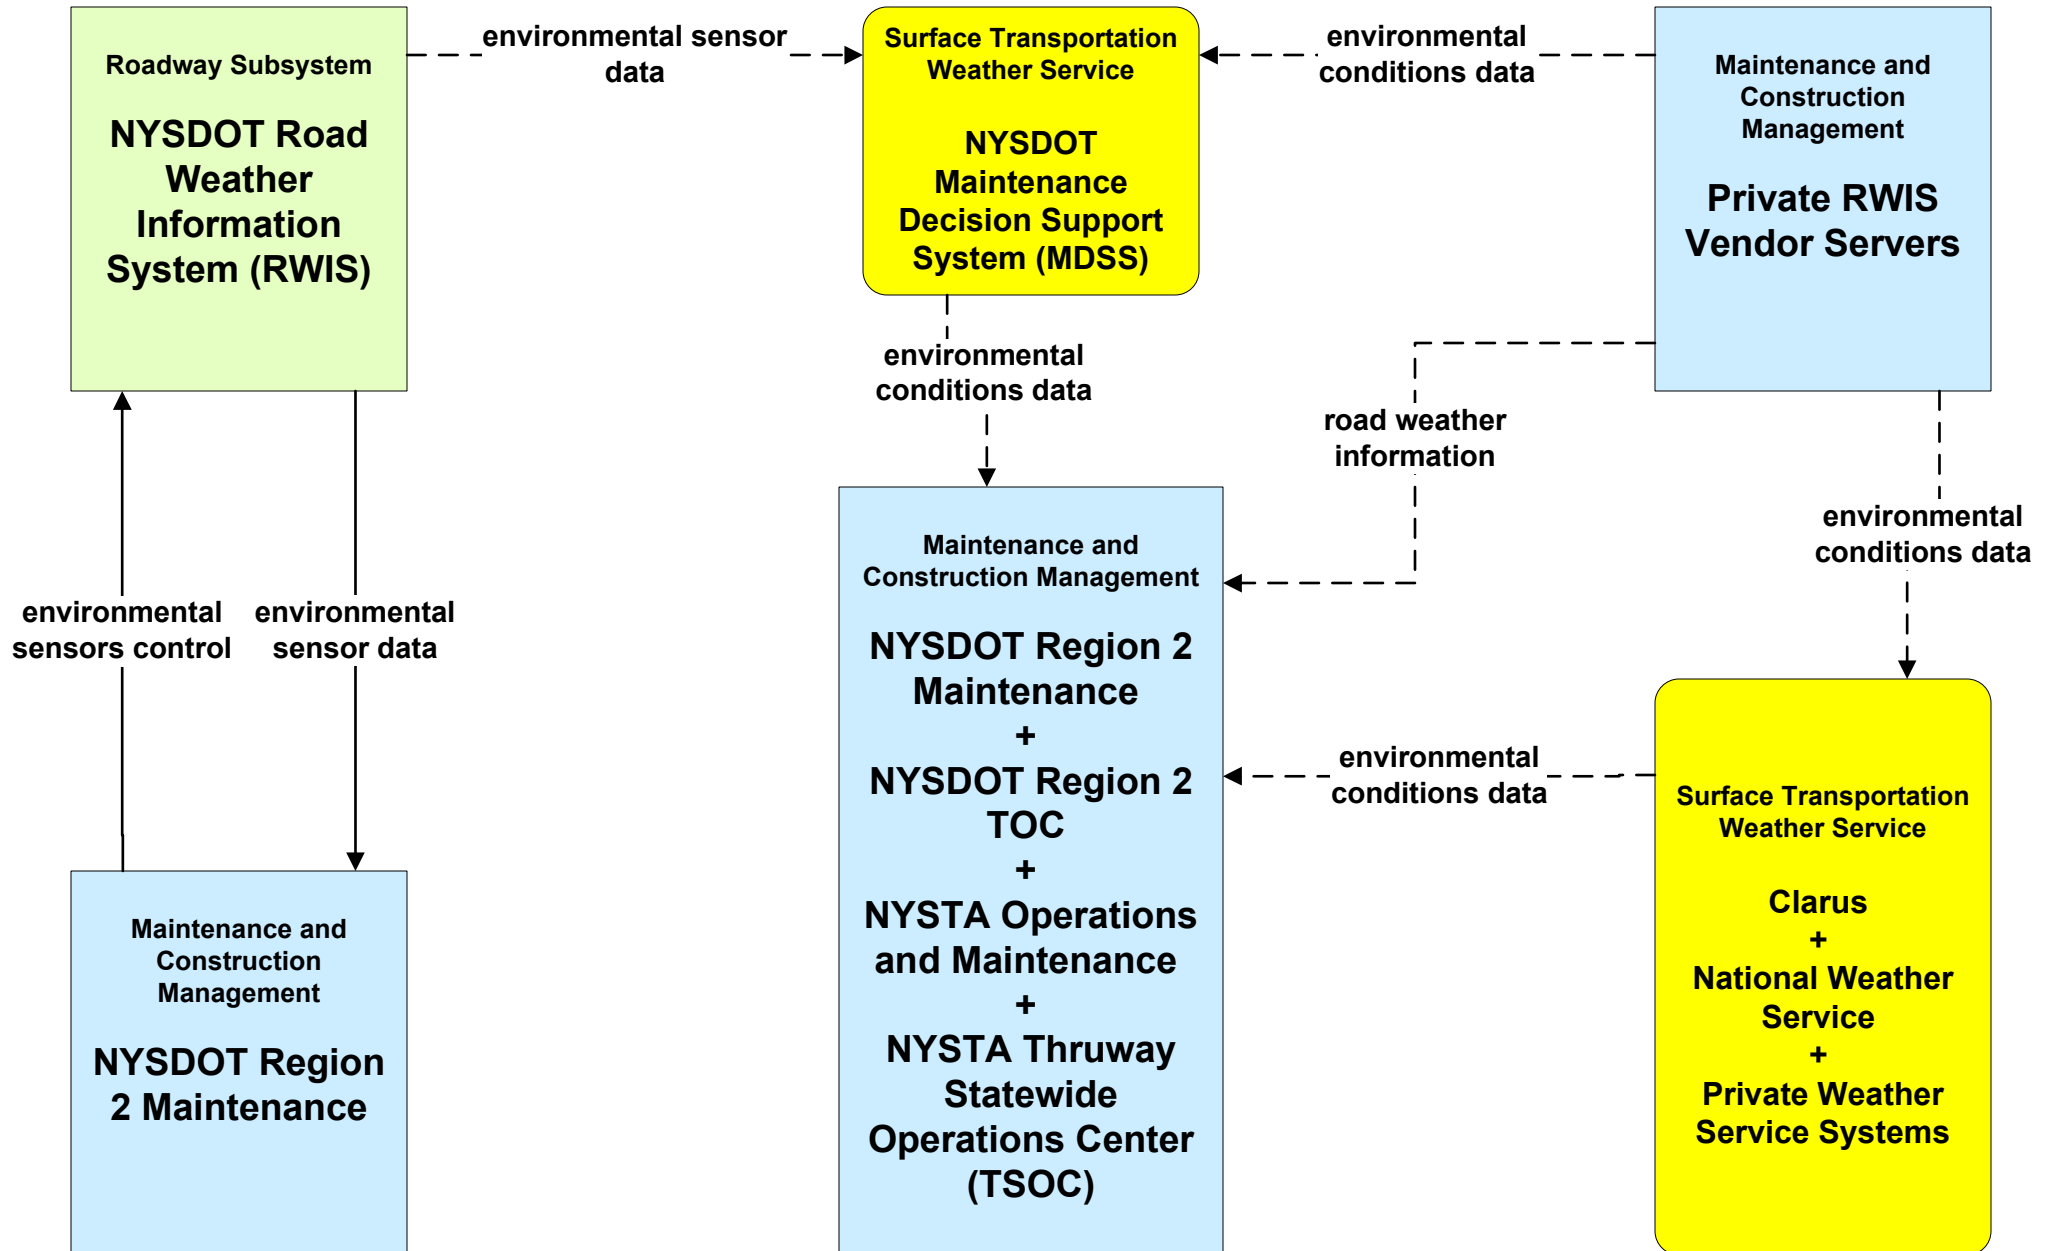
Roadway Subsystem

NYSDOT Road Weather Information System (RWIS)

environmental sensor data

Surface Transportation Weather Service

NYSDOT Maintenance Decision Support System (MDSS)

environmental conditions data

Maintenance and Construction Management

Private RWIS Vendor Servers

environmental conditions data

road weather information

environmental conditions data

Maintenance and Construction Management

NYSDOT Region 2 Maintenance + NYSDOT Region 2 TOC + NYSTA Operations and Maintenance + NYSTA Thruway Statewide Operations Center (TSOC)

environmental sensors control

environmental sensor data

environmental conditions data

Surface Transportation Weather Service

Clarus + National Weather Service + Private Weather Service Systems

Maintenance and Construction Management

NYSDOT Region 2 Maintenance